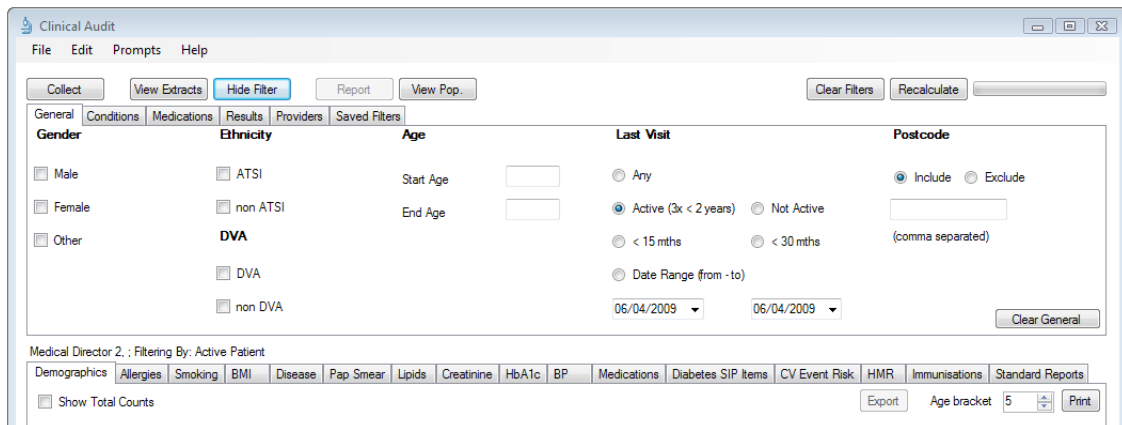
Clinical Audit

File Edit Prompts Help

Collect View Extracts Hide Filter Report View Pop. Clear Filters Recalculate

General Conditions Medications Results Providers Saved Filters

Gender

Male

Female

Other

Ethnicity

ATSI

non ATSI

DVA

DVA

non DVA

Age

Start Age

End Age

Last Visit

Any

Active (3x < 2 years) Not Active

< 15 mths < 30 mths

Date Range (from - to)

06/04/2009 06/04/2009

Postcode

Include Exclude

(comma separated)

Clear General

Medical Director 2, ; Filtering By: Active Patient

Demographics Allergies Smoking BMI Disease Pap Smear Lipids Creatinine HbA1c BP Medications Diabetes SIP Items CV Event Risk HMR Immunisations Standard Reports

Show Total Counts

Export Age bracket 5 Print